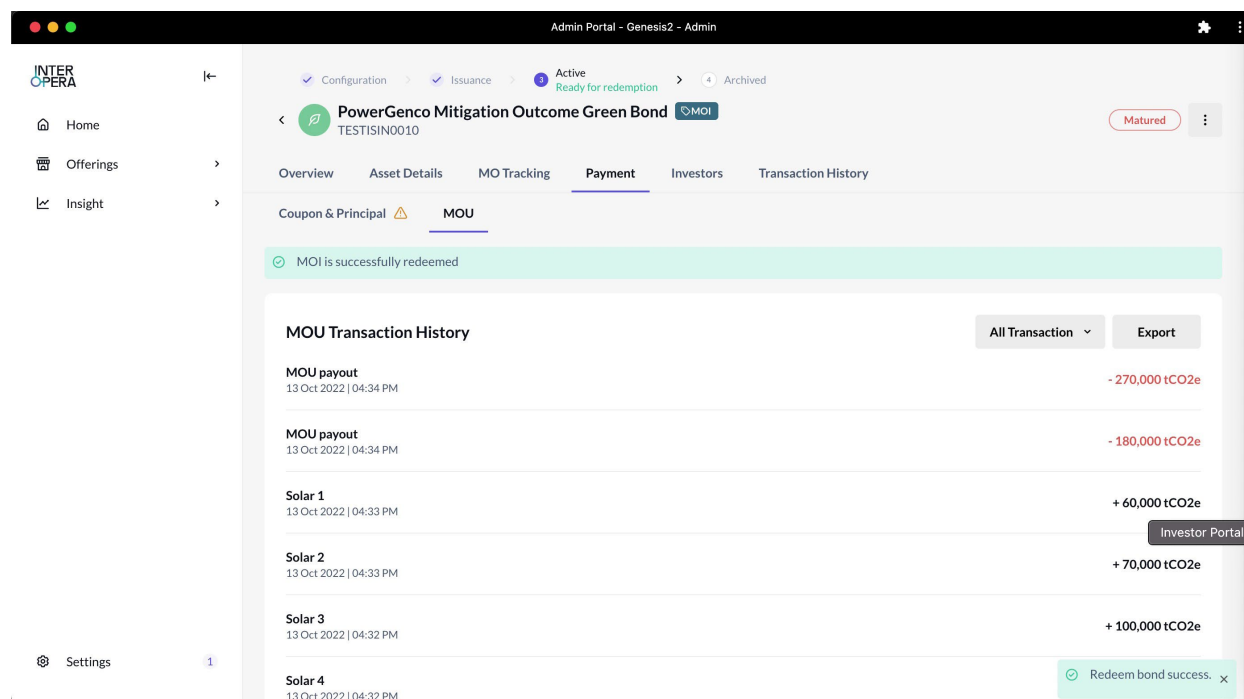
Admin Portal - Genesis2 - Admin

INTER OPERA

Home

Offerings

Insight

Settings 1

Configuration > Issuance > 3 Active Ready for redemption > 4 Archived

PowerGenco Mitigation Outcome Green Bond MOI
TESTISIN0010

Matured

Overview Asset Details MO Tracking Payment Investors Transaction History

Coupon & Principal MOU

MOI is successfully redeemed

MOU Transaction History

All Transaction

Export

MOU payout
13 Oct 2022 | 04:34 PM
- 270,000 tCO2e

MOU payout
13 Oct 2022 | 04:34 PM
- 180,000 tCO2e

Solar 1
13 Oct 2022 | 04:33 PM
+ 60,000 tCO2e

Investor Portal

Solar 2
13 Oct 2022 | 04:33 PM
+ 70,000 tCO2e

Solar 3
13 Oct 2022 | 04:32 PM
+ 100,000 tCO2e

Solar 4
13 Oct 2022 | 04:32 PM

Redeem bond success.